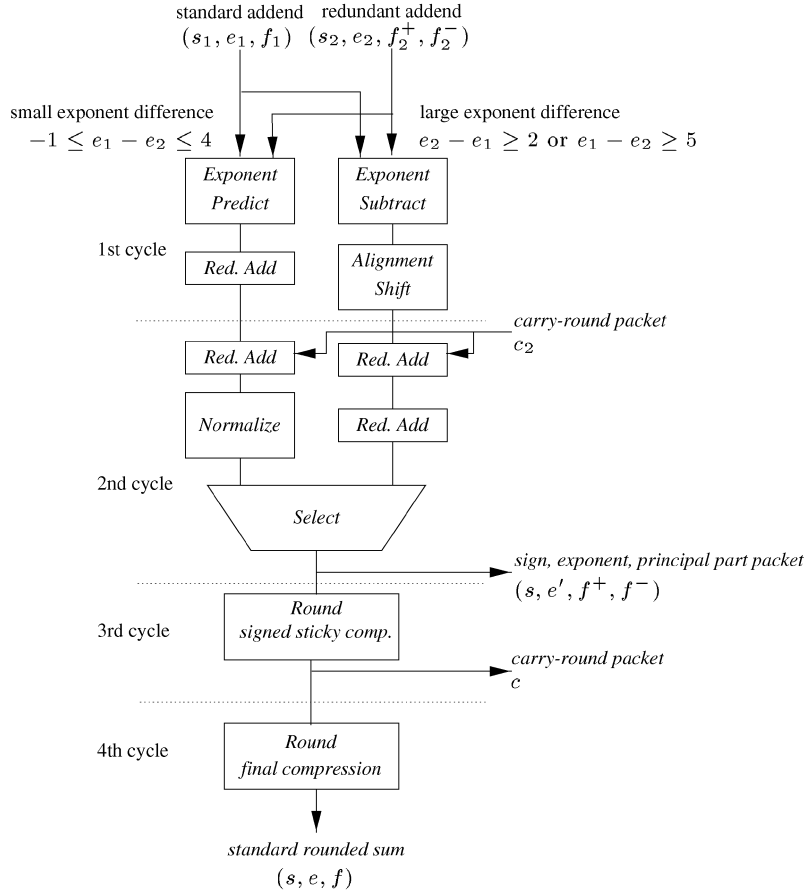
standard addend
$(s_1, e_1, f_1)$

redundant addend
$(s_2, e_2, f_2^+, f_2^-)$

small exponent difference
$-1 \leq e_1 - e_2 \leq 4$

large exponent difference
$e_2 - e_1 \geq 2$ or $e_1 - e_2 \geq 5$

Exponent Predict

Exponent Subtract

1st cycle

Red. Add

Alignment Shift

carry-round packet
$c_2$

Red. Add

Red. Add

Normalize

Red. Add

2nd cycle

Select

sign, exponent, principal part packet
$(s, e', f^+, f^-)$

3rd cycle

Round
signed sticky comp.

carry-round packet
$c$

4th cycle

Round
final compression

standard rounded sum
$(s, e, f)$